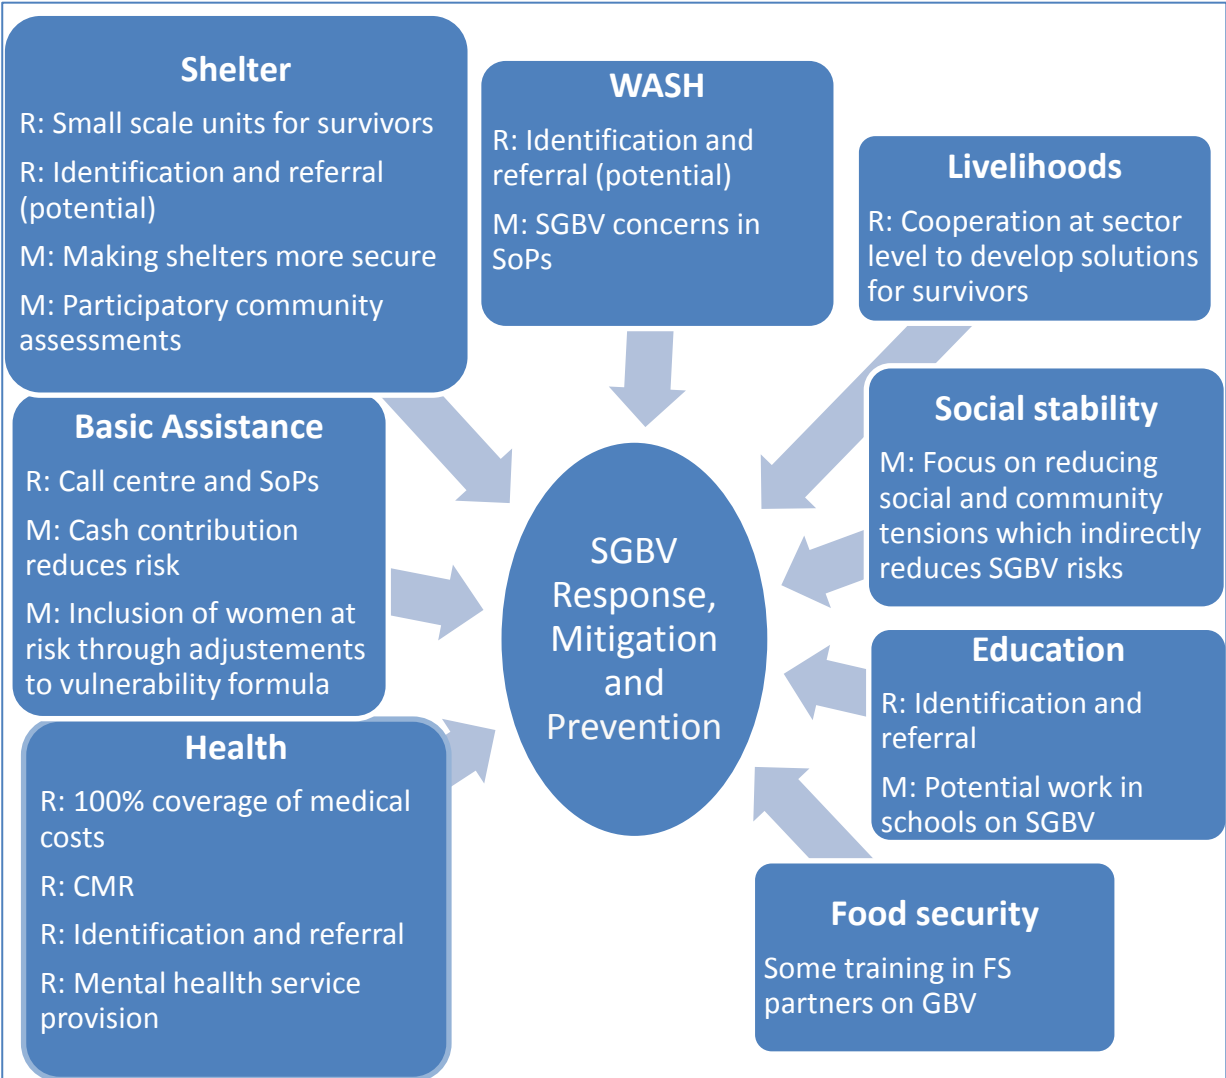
Shelter

R: Small scale units for survivors

R: Identification and referral (potential)

M: Making shelters more secure

M: Participatory community assessments

WASH

R: Identification and referral (potential)

M: SGBV concerns in SoPs

Livelihoods

R: Cooperation at sector level to develop solutions for survivors

Basic Assistance

R: Call centre and SoPs

M: Cash contribution reduces risk

M: Inclusion of women at risk through adjustements to vulnerability formula

SGBV Response, Mitigation and Prevention

Social stability

M: Focus on reducing social and community tensions which indirectly reduces SGBV risks

Education

R: Identification and referral

M: Potential work in schools on SGBV

Health

R: 100% coverage of medical costs

R: CMR

R: Identification and referral

R: Mental health service provision

Food security

Some training in FS partners on GBV